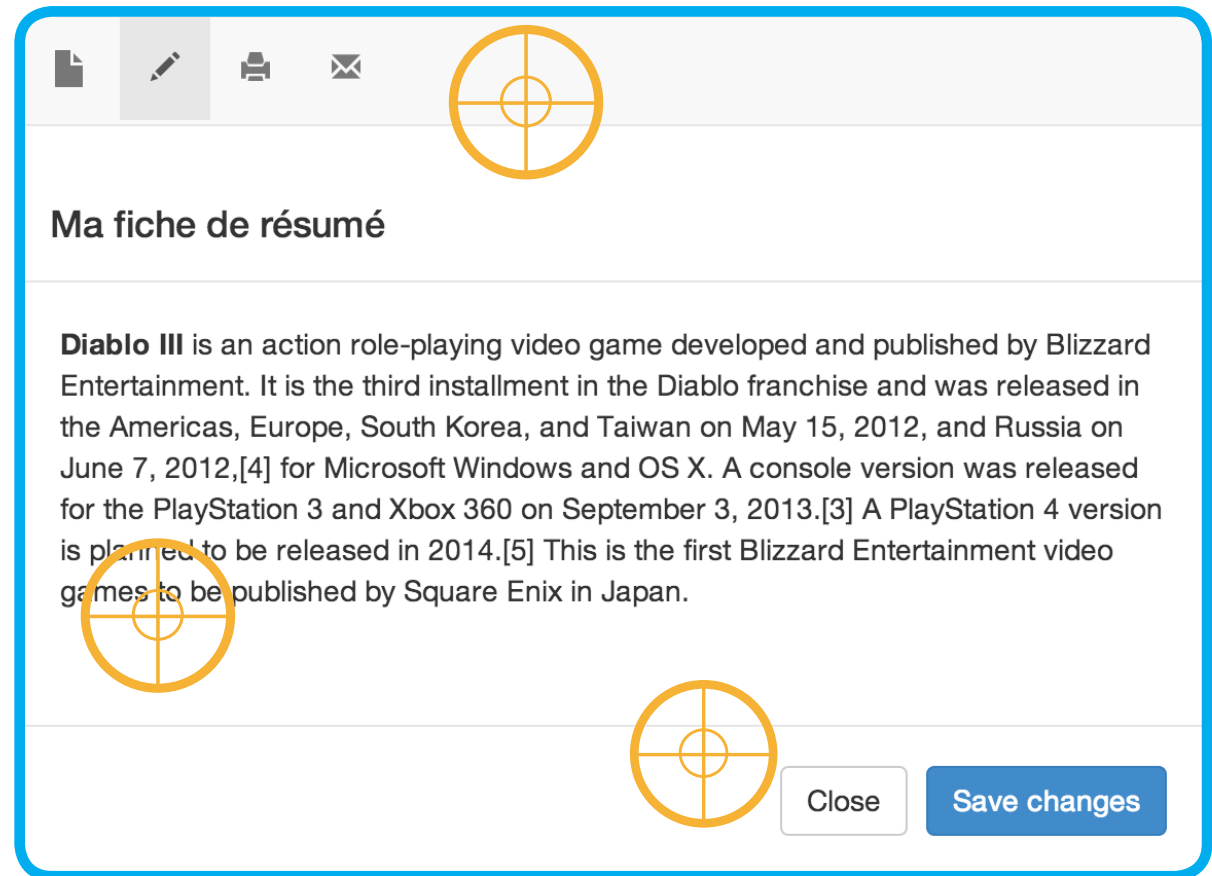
Ma fiche de résumé

**Diablo III** is an action role-playing video game developed and published by Blizzard Entertainment. It is the third installment in the Diablo franchise and was released in the Americas, Europe, South Korea, and Taiwan on May 15, 2012, and Russia on June 7, 2012,[4] for Microsoft Windows and OS X. A console version was released for the PlayStation 3 and Xbox 360 on September 3, 2013.[3] A PlayStation 4 version is planned to be released in 2014.[5] This is the first Blizzard Entertainment video games to be published by Square Enix in Japan.

Close Save changes